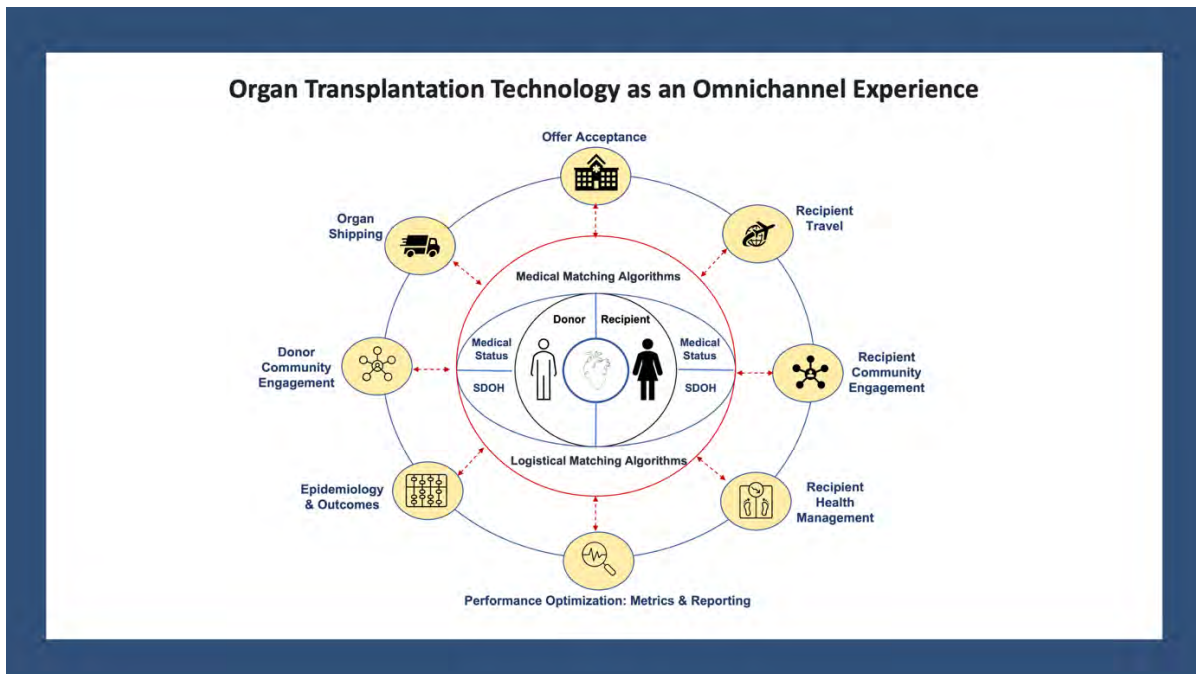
Organ Transplantation Technology as an Omnichannel Experience

Offer Acceptance

Recipient Travel

Organ Shipping

Medical Matching Algorithms

Donor

Recipient

Medical Status

Medical Status

SDOH

SDOH

Donor Community Engagement

Recipient Community Engagement

Logistical Matching Algorithms

Epidemiology & Outcomes

Recipient Health Management

Performance Optimization: Metrics & Reporting